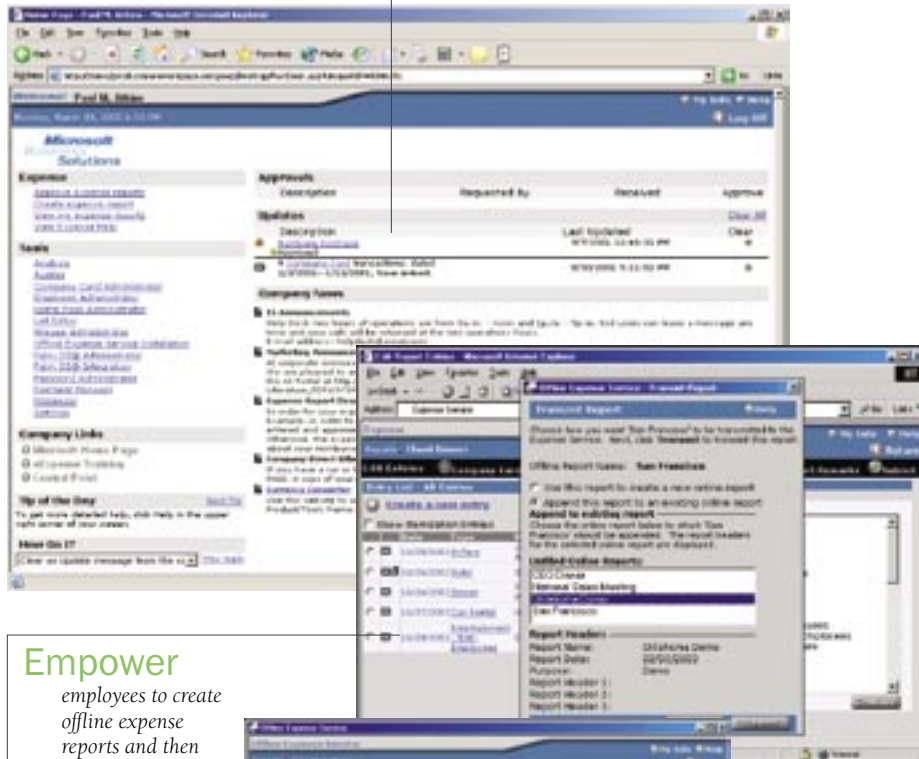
Microsoft Solutions

Expense

Approvals

Updates

Company News

Tools

Company Links

Tip of the Day

How Do I?

Offline Expense Service - Transmit Report

Transmit Report

Offline Report Name: San Francisco

Append to existing report

Limited Online Reports:

Report Header:

Report Name:

Report Date:

Purpose:

Report Header 1:

Report Header 2:

Report Header 3:

Empower employees to create offline expense reports and then